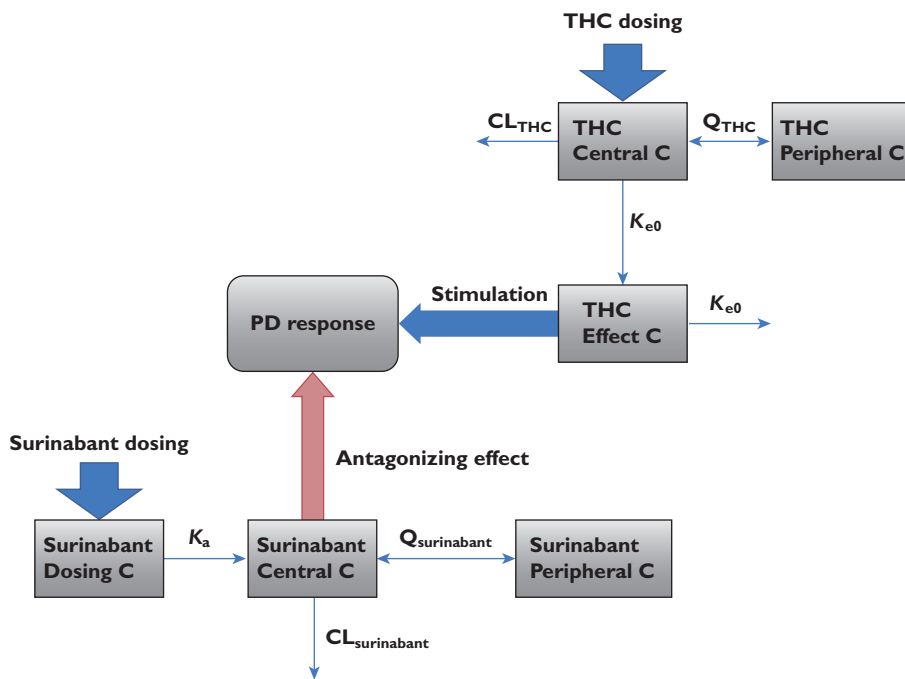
THC dosing

$CL_{THC}$

THC Central C

$Q_{THC}$

THC Peripheral C

$K_{e0}$

Stimulation

PD response

THC Effect C

$K_{e0}$

Surinabant dosing

Antagonizing effect

Surinabant Dosing C

$K_a$

Surinabant Central C

$Q_{surinabant}$

Surinabant Peripheral C

$CL_{surinabant}$